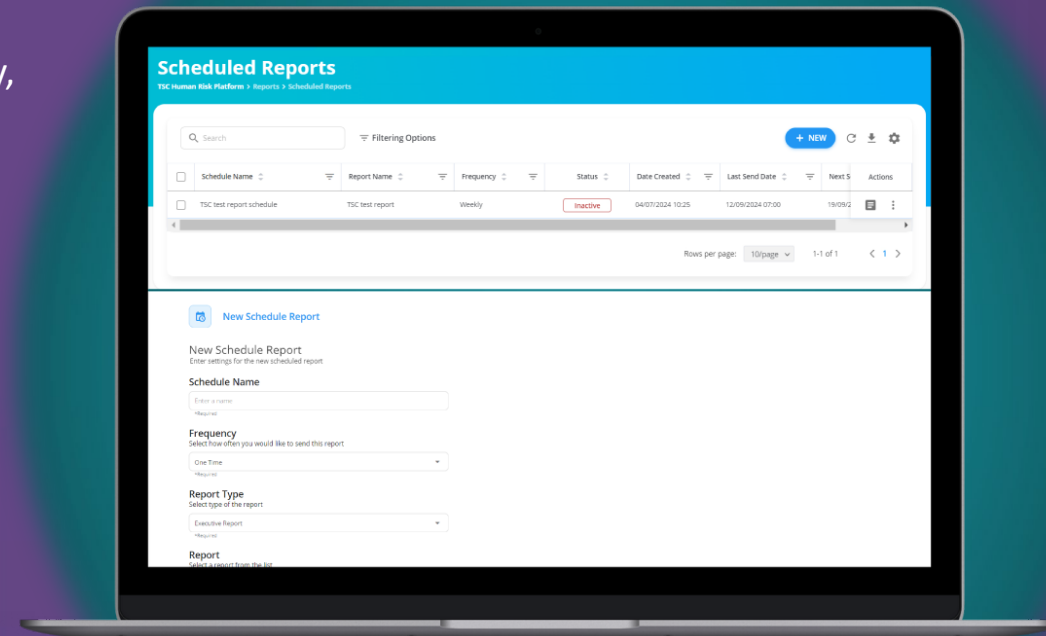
/,

Scheduled Reports
TSC Human Risk Platform > Reports > Scheduled Reports

Search
Filtering Options
+ NEW

| | Schedule Name | Report Name | Frequency | Status | Date Created | Last Send Date | Next S | Actions |
|---|---|---|---|---|---|---|---|---|
| | TSC test report schedule | TSC test report | Weekly | Inactive | 04/07/2024 10:25 | 12/09/2024 07:00 | 19/09/2 | |

Rows per page: 10/page 1-1 of 1 < 1 >

New Schedule Report

New Schedule Report
Enter settings for the new scheduled report

Schedule Name
Enter a name
*Required

Frequency
Select how often you would like to send this report
One Time
*Required

Report Type
Select type of the report
Executive Report
*Required

Report
Select a report from the list